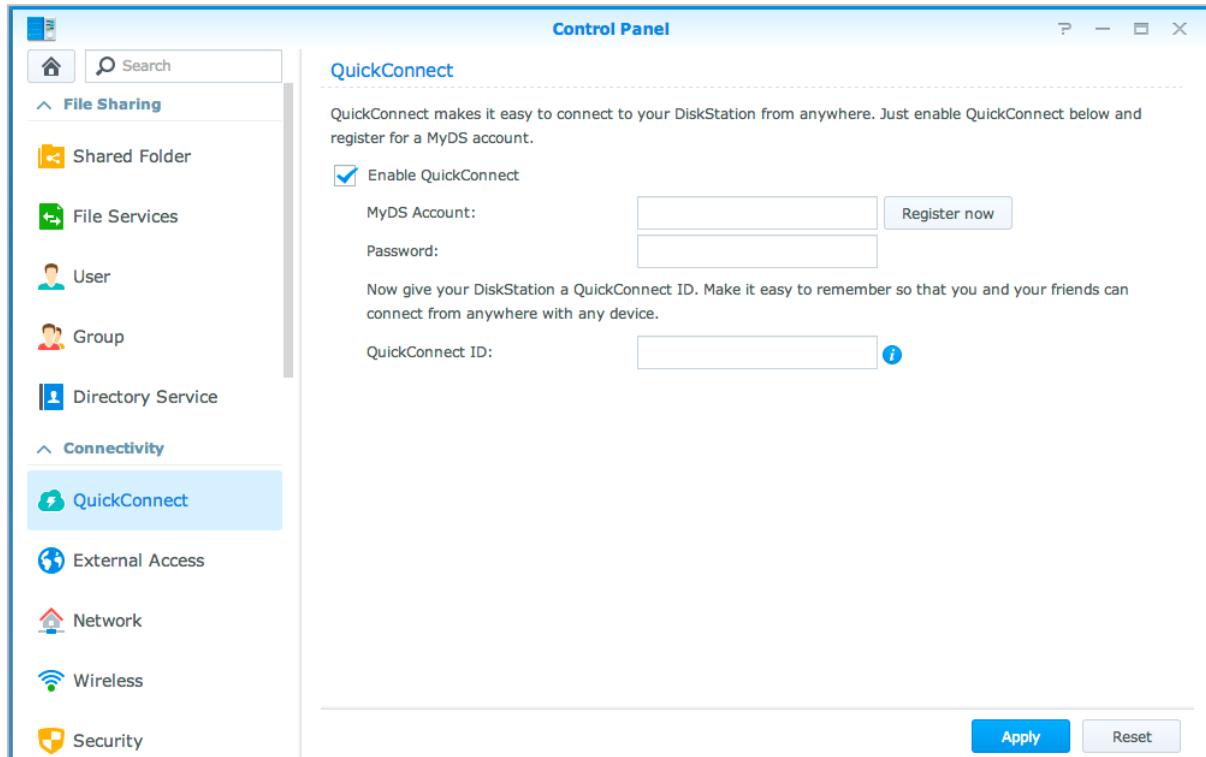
Control Panel

? — ☐ ✕

Search

File Sharing

Shared Folder

File Services

User

Group

Directory Service

Connectivity

QuickConnect

External Access

Network

Wireless

Security

QuickConnect

QuickConnect makes it easy to connect to your DiskStation from anywhere. Just enable QuickConnect below and register for a MyDS account.

Enable QuickConnect

MyDS Account:

Register now

Password:

Now give your DiskStation a QuickConnect ID. Make it easy to remember so that you and your friends can connect from anywhere with any device.

QuickConnect ID:

Apply

Reset